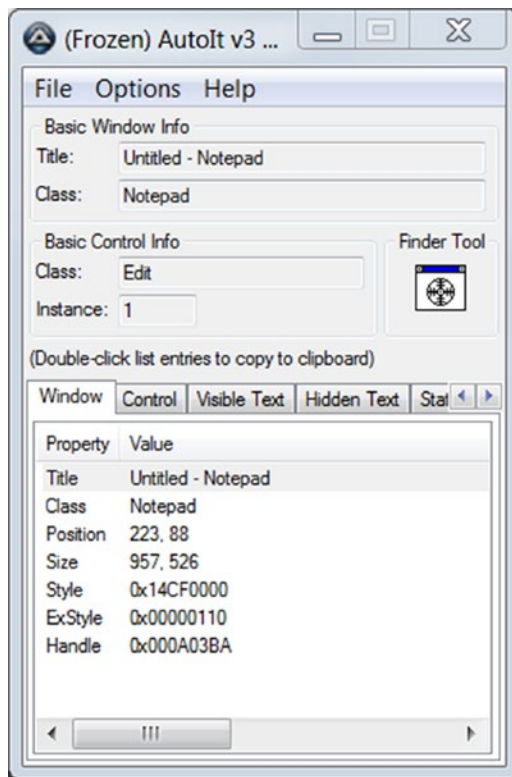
(Frozen) AutoIt v3 ...

File Options Help

Basic Window Info
Title: Untitled - Notepad
Class: Notepad

Basic Control Info
Class: Edit
Instance: 1

Finder Tool

(Double-click list entries to copy to clipboard)

Window | Control | Visible Text | Hidden Text | Stat

| Property | Value |
|---|---|
| Title | Untitled - Notepad |
| Class | Notepad |
| Position | 223, 88 |
| Size | 957, 526 |
| Style | 0x14CF0000 |
| ExStyle | 0x00000110 |
| Handle | 0x000A03BA |